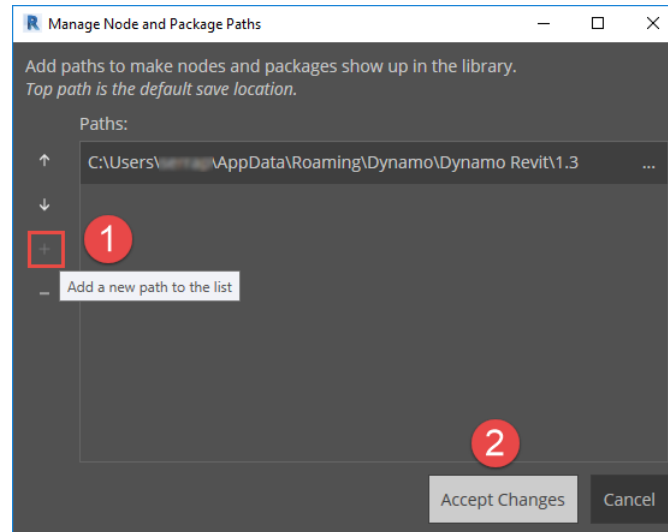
R Manage Node and Package Paths

Add paths to make nodes and packages show up in the library.
*Top path is the default save location.*

Paths:

↑

↓

+

–

C:\Users\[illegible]\AppData\Roaming\Dynamo\Dynamo Revit\1.3 ...

1

Add a new path to the list

2

Accept Changes

Cancel